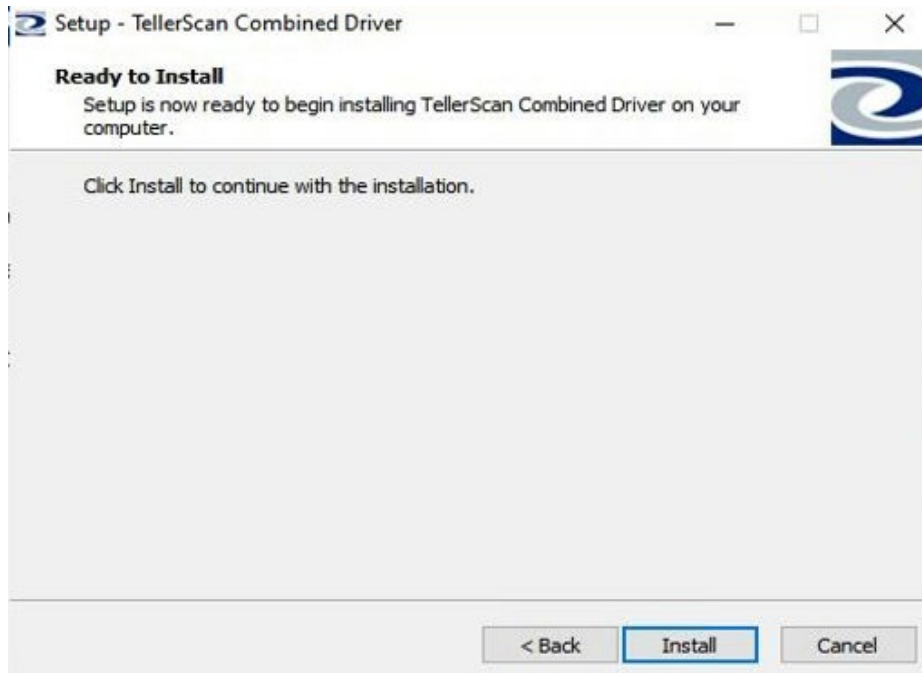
Setup - TellerScan Combined Driver

Ready to Install
Setup is now ready to begin installing TellerScan Combined Driver on your computer.

Click Install to continue with the installation.

< Back
Install
Cancel